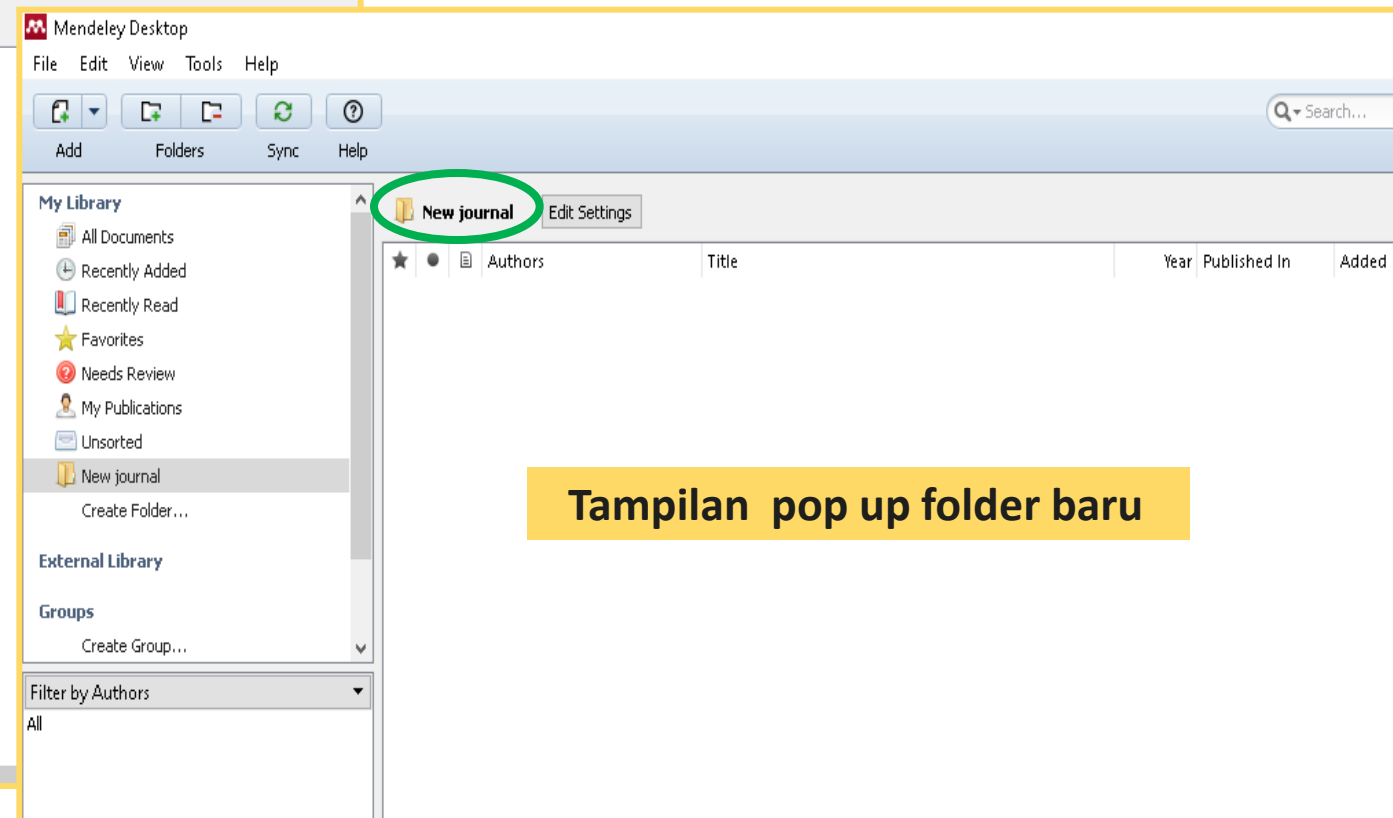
Mendeley Desktop

File Edit View Tools Help

Add Folders Sync Help

Search...

My Library
All Documents
Recently Added
Recently Read
Favorites
Needs Review
My Publications
Unsorted
New journal
Create Folder...

External Library

Groups
Create Group...

Filter by Authors
All

New journal Edit Settings

| Authors | Title | Year | Published In | Added |
|---|---|---|---|---|

Tampilan pop up folder baru